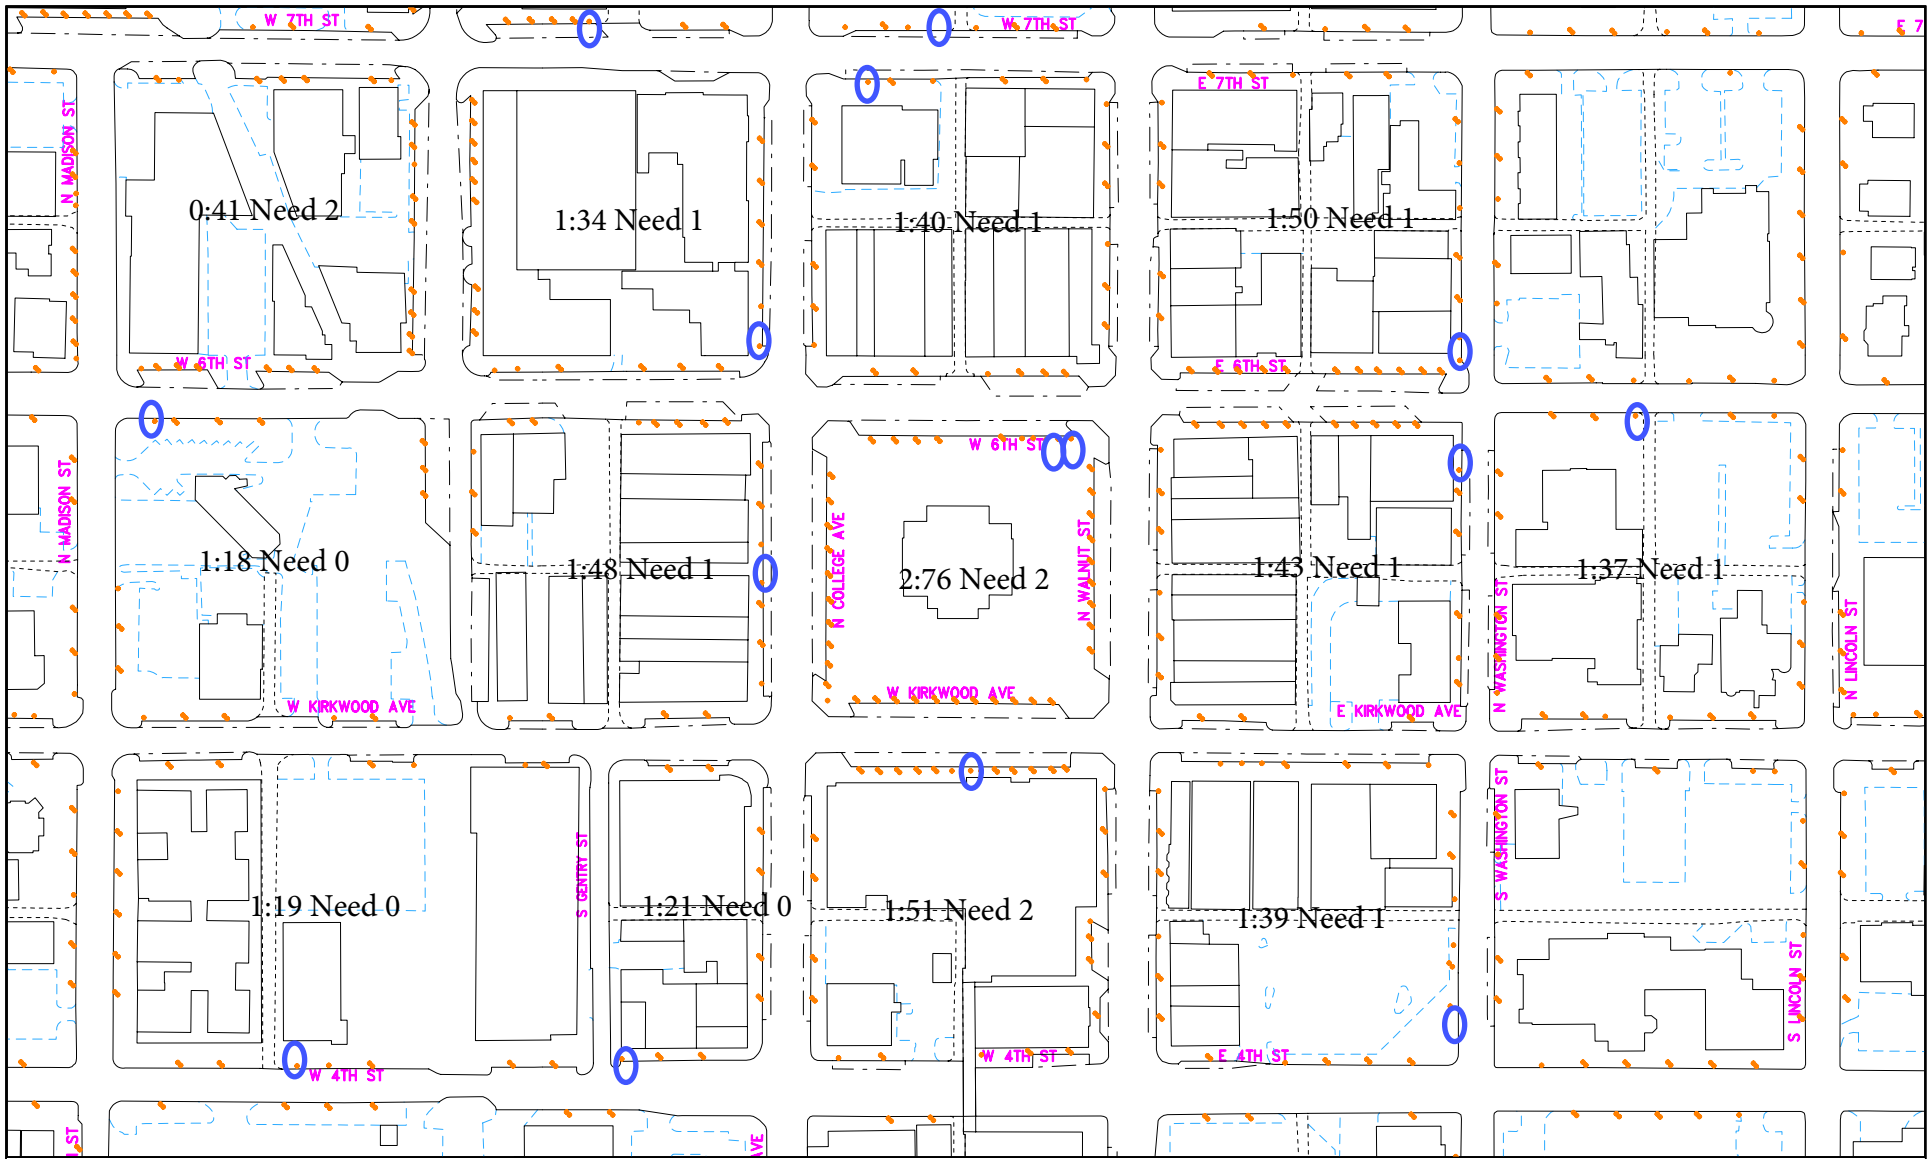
W 7TH ST
W 7TH ST
E 7
E 7TH ST
N MADISON ST
0:41 Need 2
1:34 Need 1
1:40 Need 1
1:50 Need 1
W 6TH ST
E 6TH ST
W 6TH ST
N MADISON ST
1:18 Need 0
1:48 Need 1
N COLLEGE AVE
2:76 Need 2
N WALNUT ST
1:43 Need 1
N WASHINGTON ST
1:37 Need 1
N LINCOLN ST
W KIRKWOOD AVE
W KIRKWOOD AVE
E KIRKWOOD AVE
S WASHINGTON ST
S GENTRY ST
1:19 Need 0
1:21 Need 0
1:51 Need 2
1:39 Need 1
S LINCOLN ST
W 4TH ST
W 4TH ST
E 4TH ST
ST
AVE